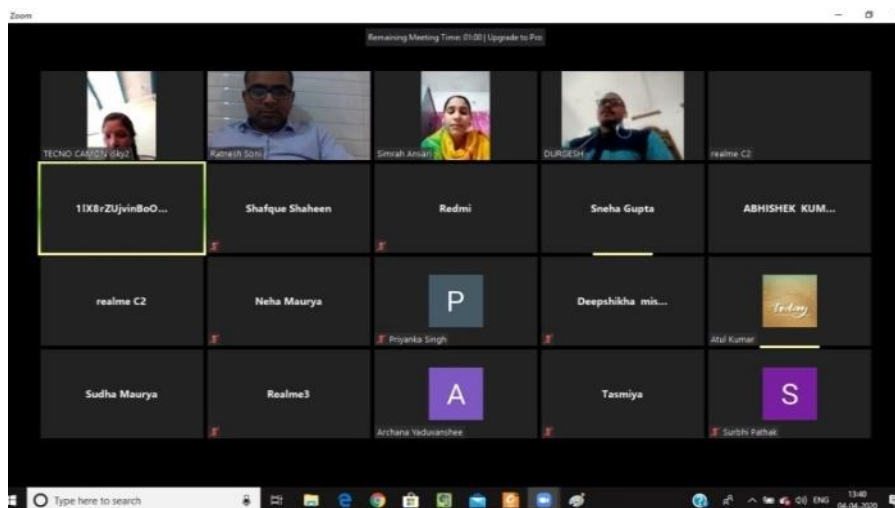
Zoom

Remaining Meeting Time: 01:00 | Upgrade to Pro

TECNO CAMON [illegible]

Ratnesh Soni

Simrah Ansari

DURGESH

realme C2

1IX8rZUjvinBoO...

Shafque Shaheen

Redmi

Sneha Gupta

ABHISHEK KUM...

realme C2

Neha Maurya

P

Priyanka Singh

Deepshikha mis...

today

Atul Kumar

Sudha Maurya

Realme3

A

Archana Yaduvanshee

Tasmiya

S

Surbhi Pathak

Type here to search

ENG

13:40

04-04-2020